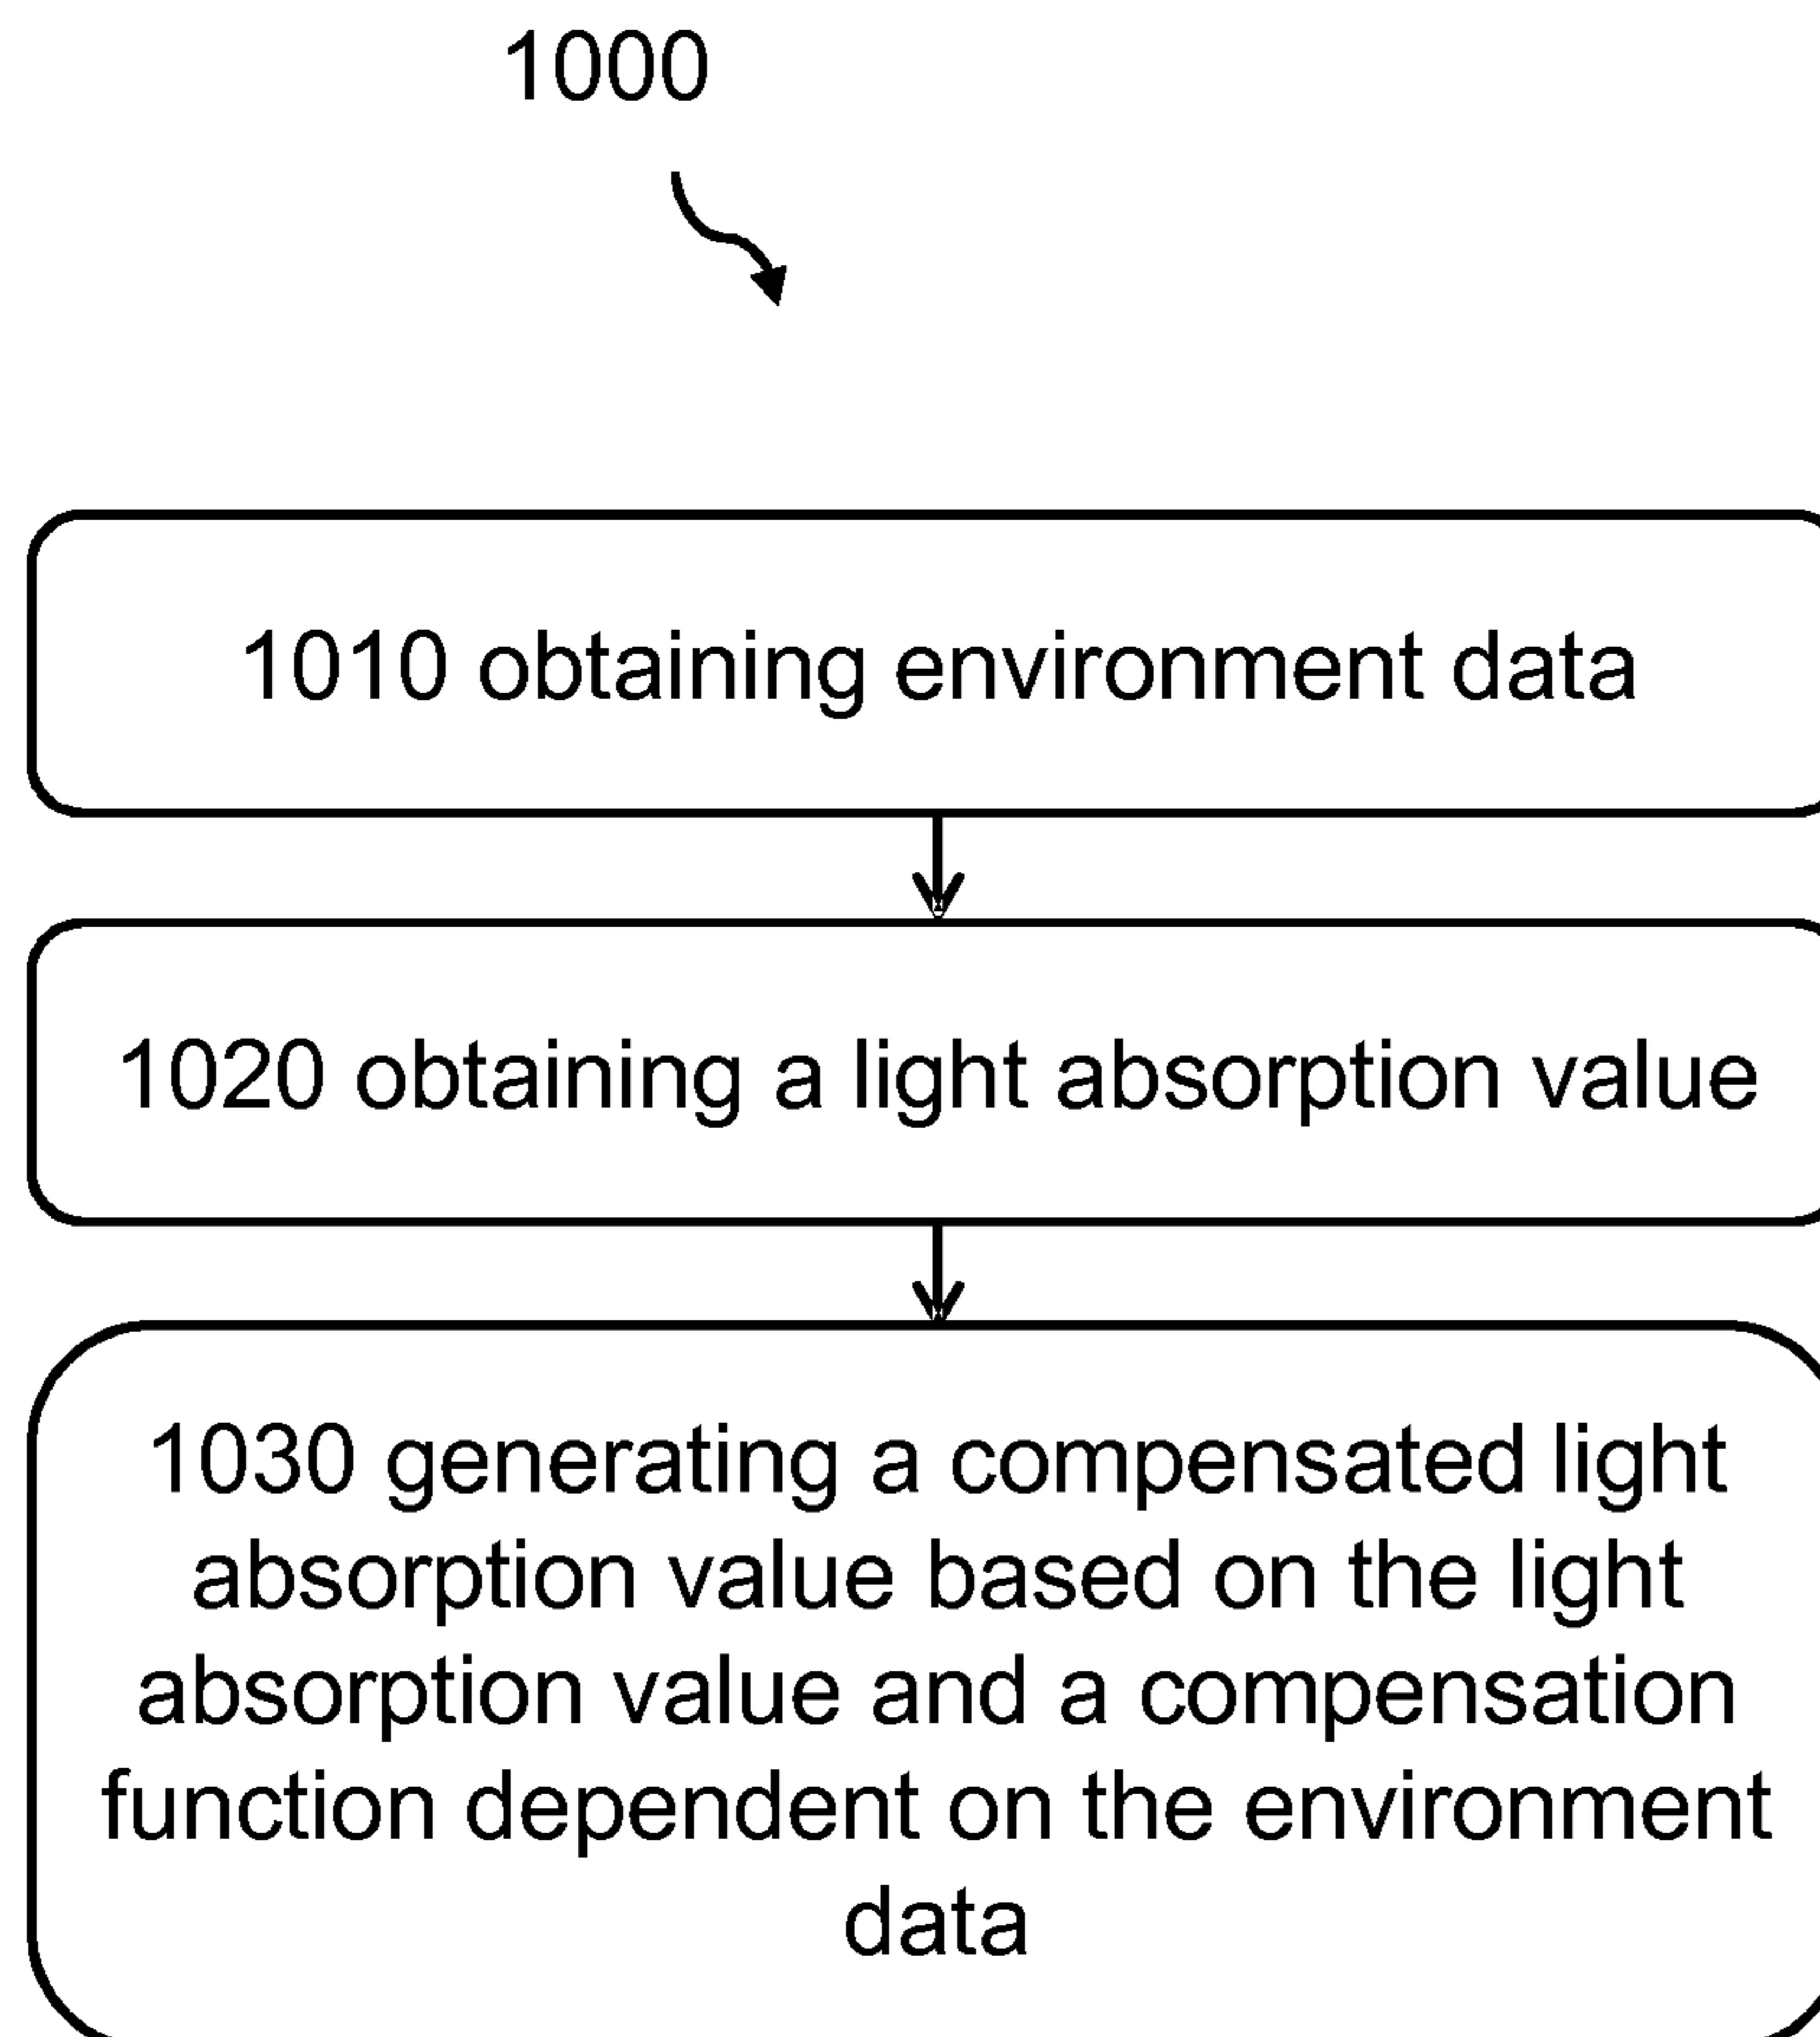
1000

1010 obtaining environment data

1020 obtaining a light absorption value

1030 generating a compensated light absorption value based on the light absorption value and a compensation function dependent on the environment data